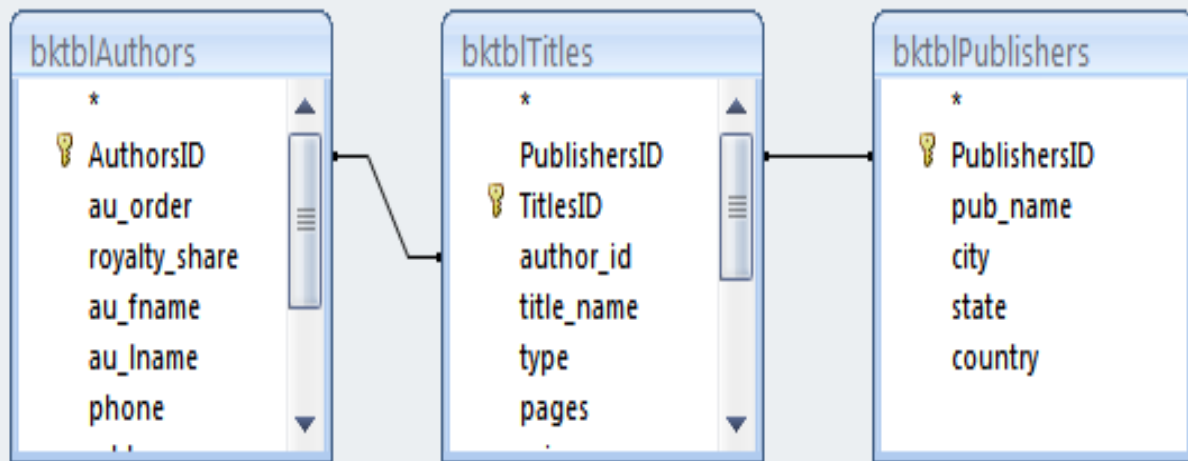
bktblAuthors

*
AuthorsID
au_order
royalty_share
au_fname
au_lname
phone
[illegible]

bktblTitles

*
PublishersID
TitlesID
author_id
title_name
type
pages
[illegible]

bktblPublishers

*
PublishersID
pub_name
city
state
country